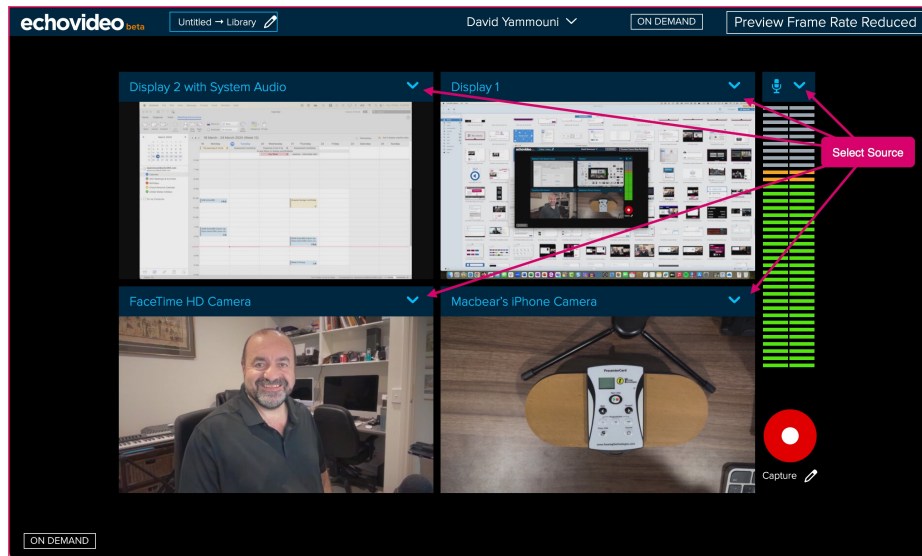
echovideo beta

Untitled → Library

David Yammouni

ON DEMAND

Preview Frame Rate Reduced

Display 2 with System Audio

Display 1

Select Source

FaceTime HD Camera

Macbear's iPhone Camera

Capture

ON DEMAND